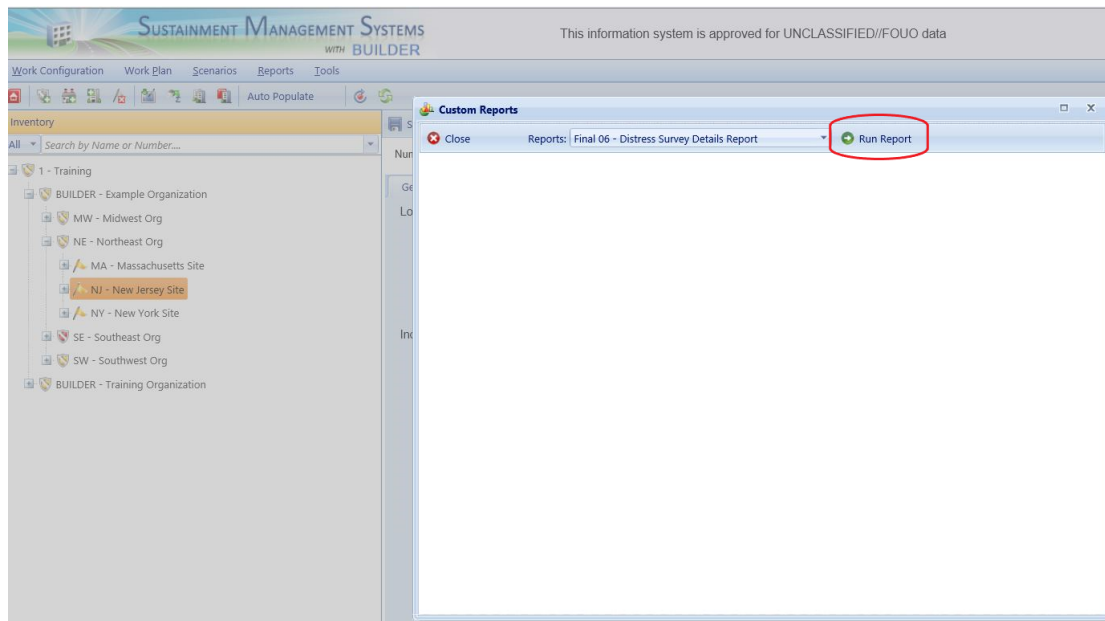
SUSTAINMENT MANAGEMENT SYSTEMS WITH BUILDER

This information system is approved for UNCLASSIFIED//FOUO data

Work Configuration Work Plan Scenarios Reports Tools

Auto Populate

Inventory

All Search by Name or Number....

1 - Training
BUILDER - Example Organization
MW - Midwest Org
NE - Northeast Org
MA - Massachusetts Site
NJ - New Jersey Site
NY - New York Site
SE - Southeast Org
SW - Southwest Org
BUILDER - Training Organization

S
Num
Ge
Lo
Inc

Custom Reports

Close Reports: Final 06 - Distress Survey Details Report Run Report